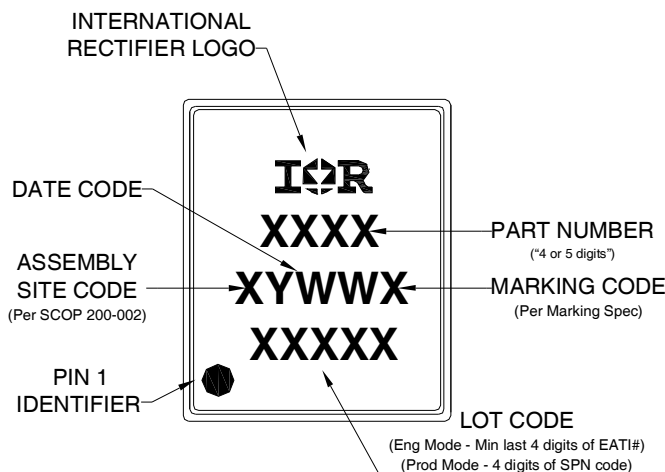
INTERNATIONAL
RECTIFIER LOGO

IOR

DATE CODE

XXXX

PART NUMBER
("4 or 5 digits")

ASSEMBLY
SITE CODE
(Per SCOP 200-002)

XYWWX

MARKING CODE
(Per Marking Spec)

XXXXX

PIN 1
IDENTIFIER

LOT CODE
(Eng Mode - Min last 4 digits of EATI#)
(Prod Mode - 4 digits of SPN code)